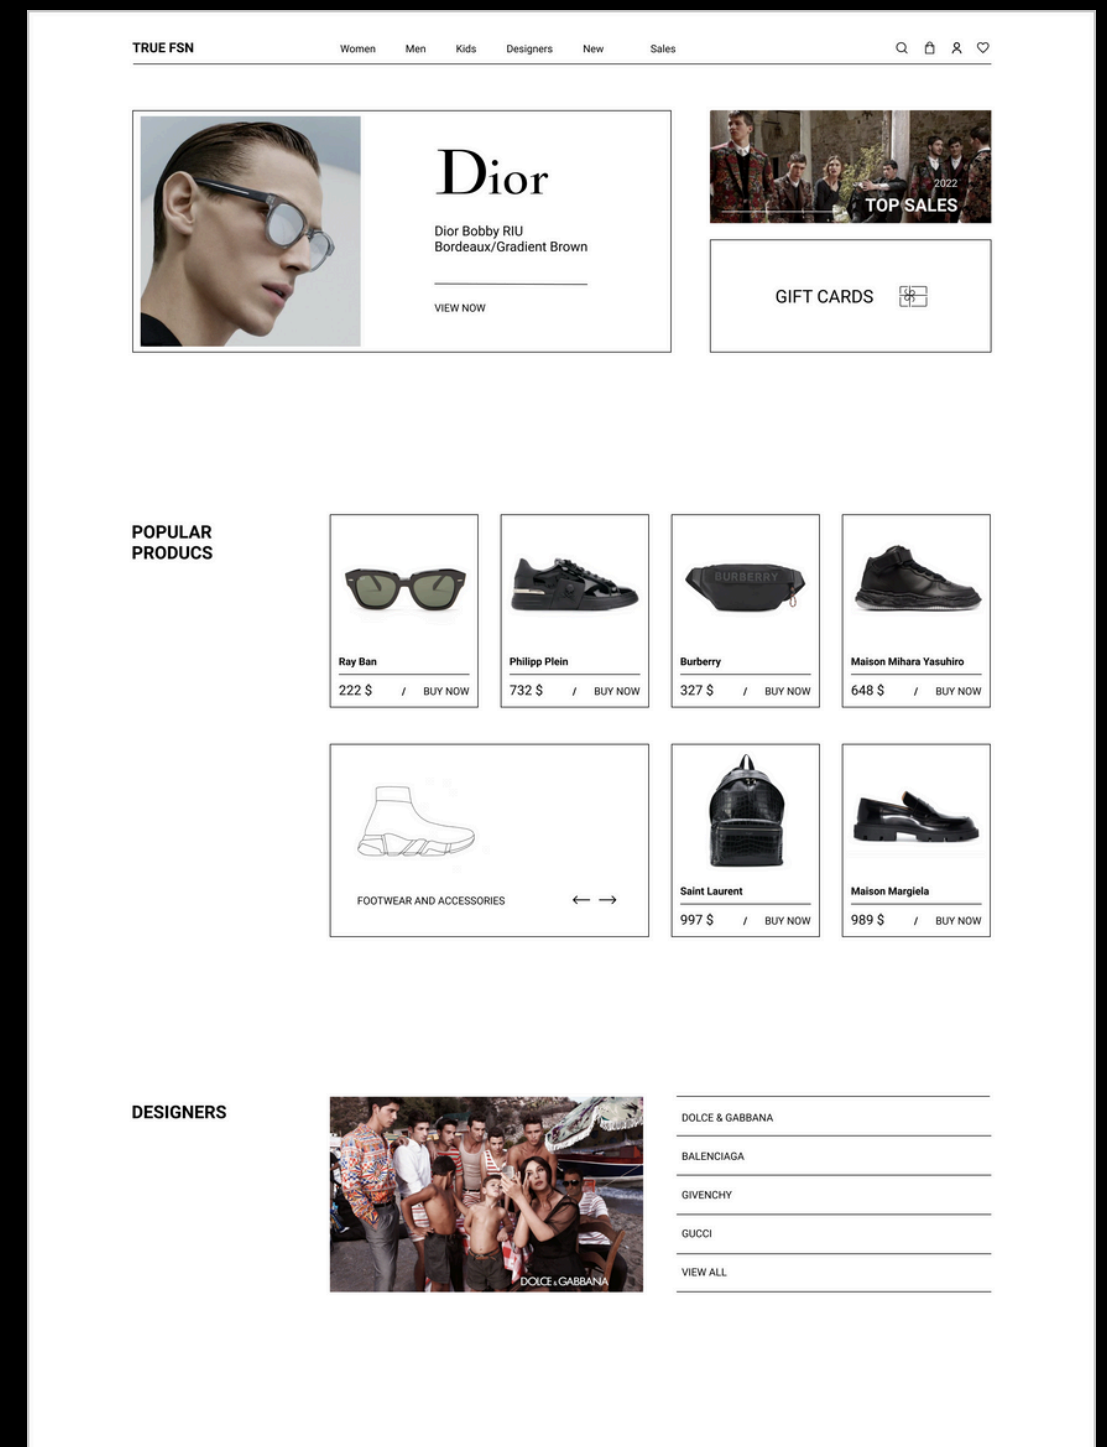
TRUE FSN

Women Men Kids Designers New Sales

Dior

Dior Bobby RIU
Bordeaux/Gradient Brown

VIEW NOW

2022
TOP SALES

GIFT CARDS

POPULAR PRODUCS

BURBERRY

Ray Ban
222 $ / BUY NOW

Philipp Plein
732 $ / BUY NOW

Burberry
327 $ / BUY NOW

Maison Mihara Yasuhiro
648 $ / BUY NOW

FOOTWEAR AND ACCESSORIES ← →

Saint Laurent
997 $ / BUY NOW

Maison Margiela
989 $ / BUY NOW

DESIGNERS

DOLCE & GABBANA

DOLCE & GABBANA
BALENCIAGA
GIVENCHY
GUCCI
VIEW ALL